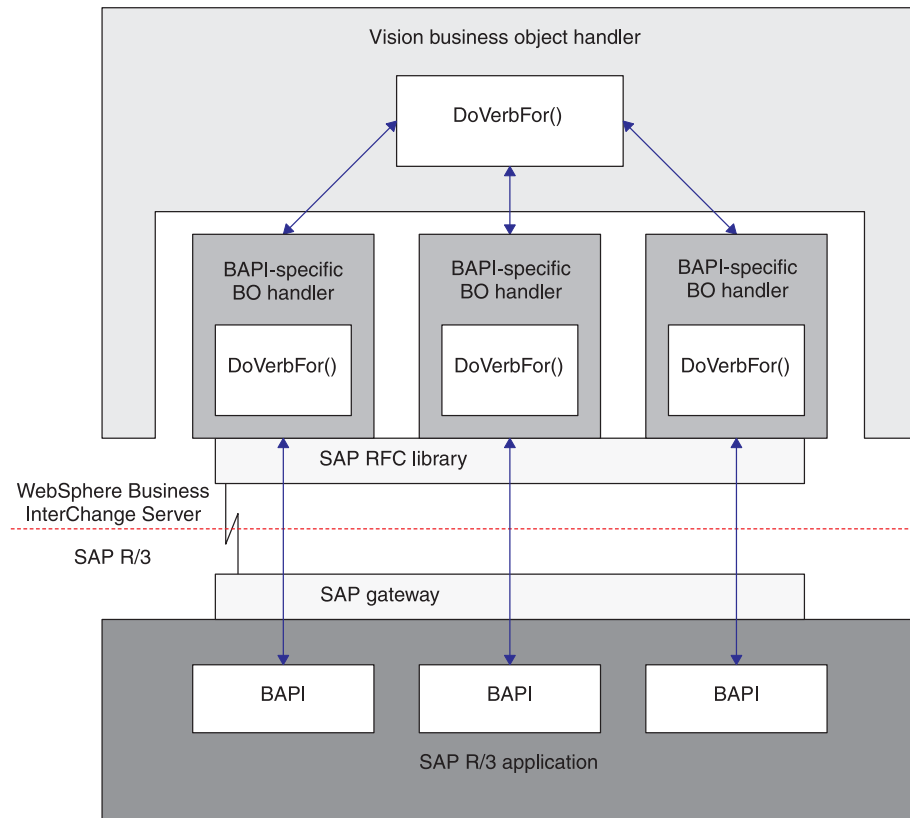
Vision business object handler

DoVerbFor()

BAPI-specific BO handler

DoVerbFor()

BAPI-specific BO handler

DoVerbFor()

BAPI-specific BO handler

DoVerbFor()

SAP RFC library

WebSphere Business InterChange Server

SAP R/3

SAP gateway

BAPI

BAPI

BAPI

SAP R/3 application